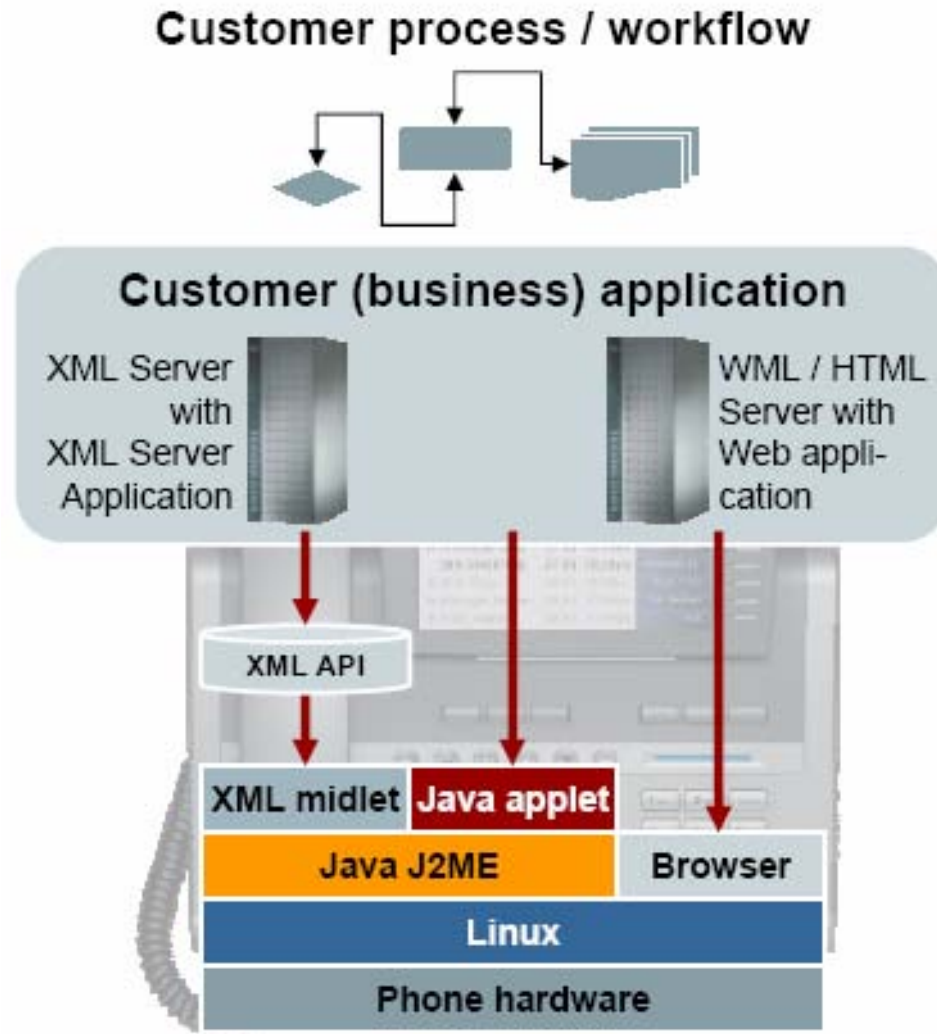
Customer process / workflow

Customer (business) application

XML Server with XML Server Application

WML / HTML Server with Web application

XML API

XML midlet

Java applet

Java J2ME

Browser

Linux

Phone hardware